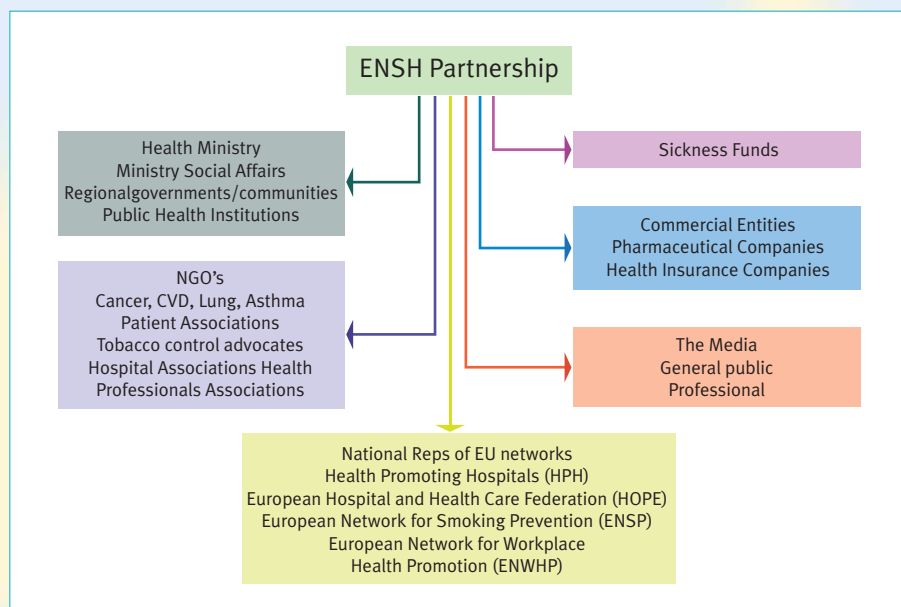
ENSH Partnership

Health Ministry
Ministry Social Affairs
Regionalgovernments/communities
Public Health Institutions

Sickness Funds

Commercial Entities
Pharmaceutical Companies
Health Insurance Companies

NGO's
Cancer, CVD, Lung, Asthma
Patient Associations
Tobacco control advocates
Hospital Associations Health
Professionals Associations

The Media
General public
Professional

National Reps of EU networks
Health Promoting Hospitals (HPH)
European Hospital and Health Care Federation (HOPE)
European Network for Smoking Prevention (ENSP)
European Network for Workplace
Health Promotion (ENWHP)